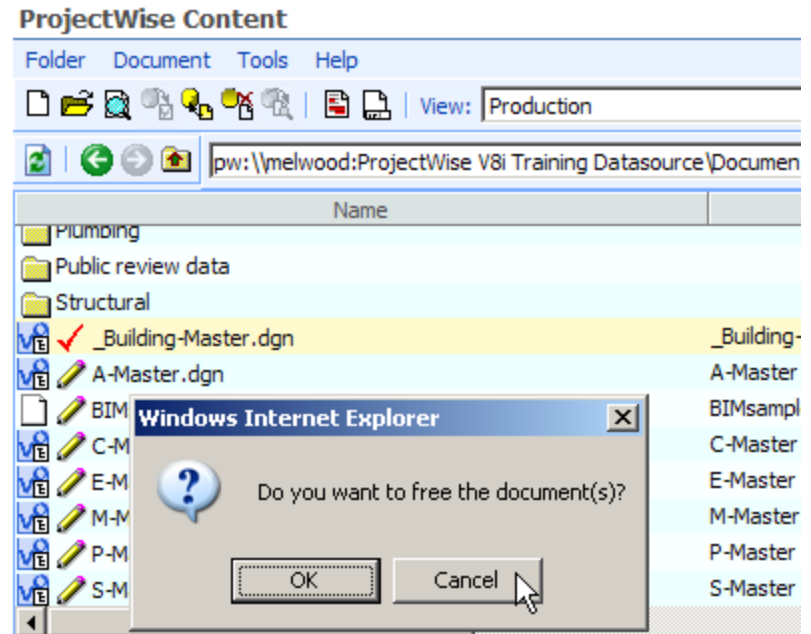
ProjectWise Content

Folder Document Tools Help

View: Production

pw:\\melwood:ProjectWise V8i Training Datasource\Documen

Name

Plumbing
Public review data
Structural
_Building-Master.dgn _Building-
A-Master.dgn A-Master
BIM BIMsampl
C-M C-Master
E-M E-Master
M-M M-Master
P-M P-Master
S-M S-Master

Windows Internet Explorer

Do you want to free the document(s)?

OK Cancel